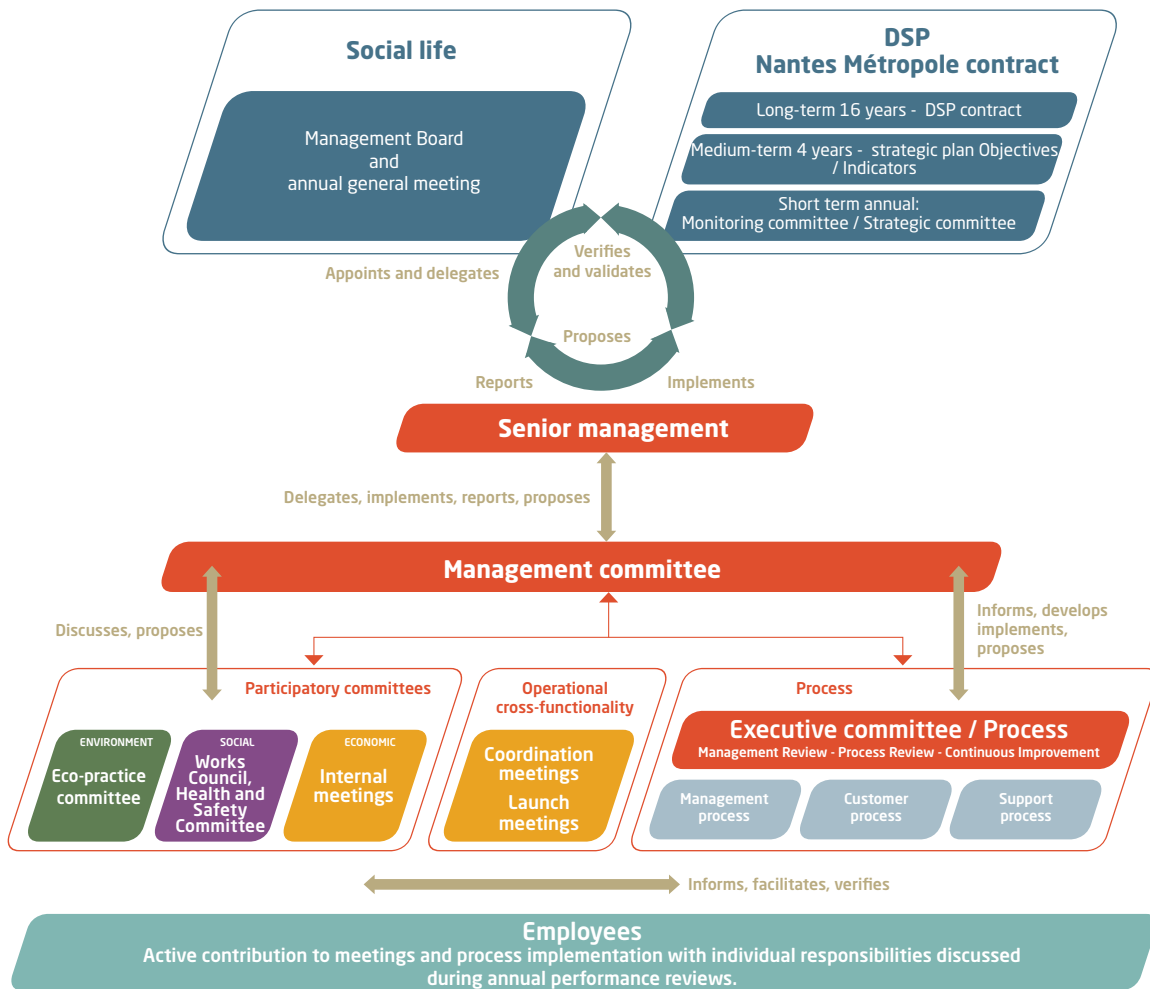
Social life

Management Board
and
annual general meeting

DSP
Nantes Métropole contract

Long-term 16 years - DSP contract

Medium-term 4 years - strategic plan Objectives / Indicators

Short term annual:
Monitoring committee / Strategic committee

Appoints and delegates

Verifies and validates

Proposes

Reports

Implements

Senior management

Delegates, implements, reports, proposes

Management committee

Discusses, proposes

Informs, develops implements, proposes

Participatory committees

ENVIRONMENT
Eco-practice committee

SOCIAL
Works Council, Health and Safety Committee

ECONOMIC
Internal meetings

Operational cross-functionality

Coordination meetings

Launch meetings

Process

Executive committee / Process
Management Review - Process Review - Continuous Improvement

Management process

Customer process

Support process

Informs, facilitates, verifies

Employees
Active contribution to meetings and process implementation with individual responsibilities discussed during annual performance reviews.